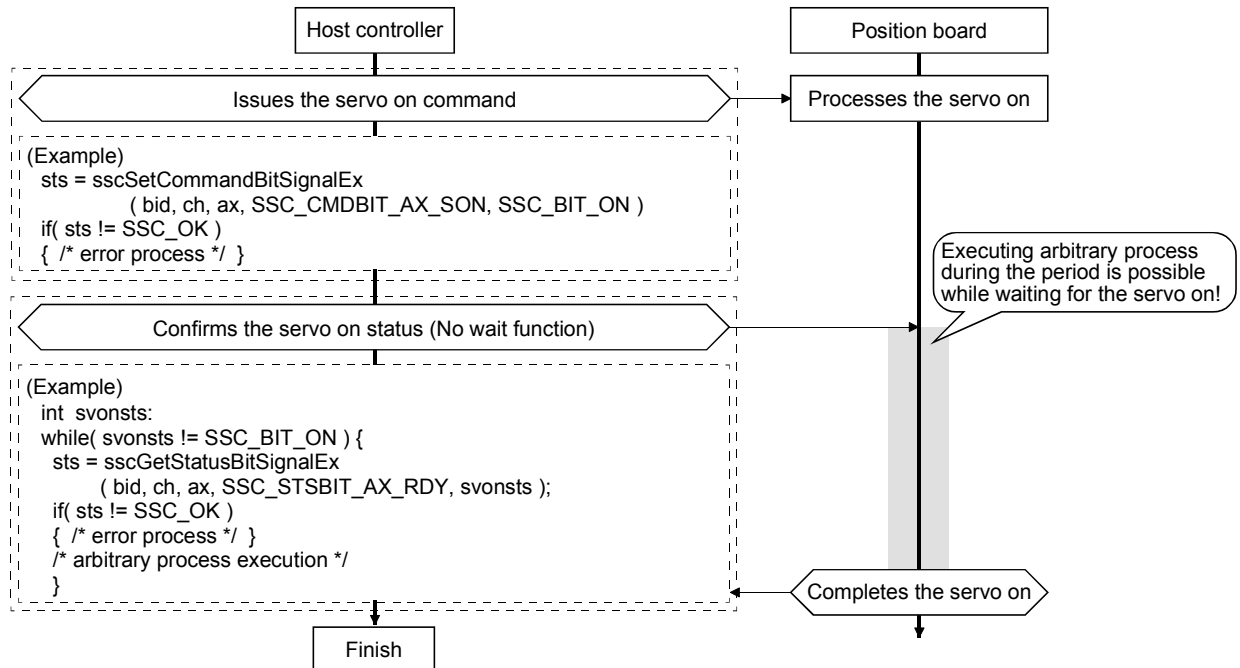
Host controller

Position board

Issues the servo on command

Processes the servo on

(Example)
sts = sscSetCommandBitSignalEx
( bid, ch, ax, SSC_CMDBIT_AX_SON, SSC_BIT_ON )
if( sts != SSC_OK )
{ /* error process */ }

Executing arbitrary process during the period is possible while waiting for the servo on!

Confirms the servo on status (No wait function)

(Example)
int svonsts:
while( svonsts != SSC_BIT_ON ) {
sts = sscGetStatusBitSignalEx
( bid, ch, ax, SSC_STSBIT_AX_RDY, svonsts );
if( sts != SSC_OK )
{ /* error process */ }
/* arbitrary process execution */
}

Completes the servo on

Finish